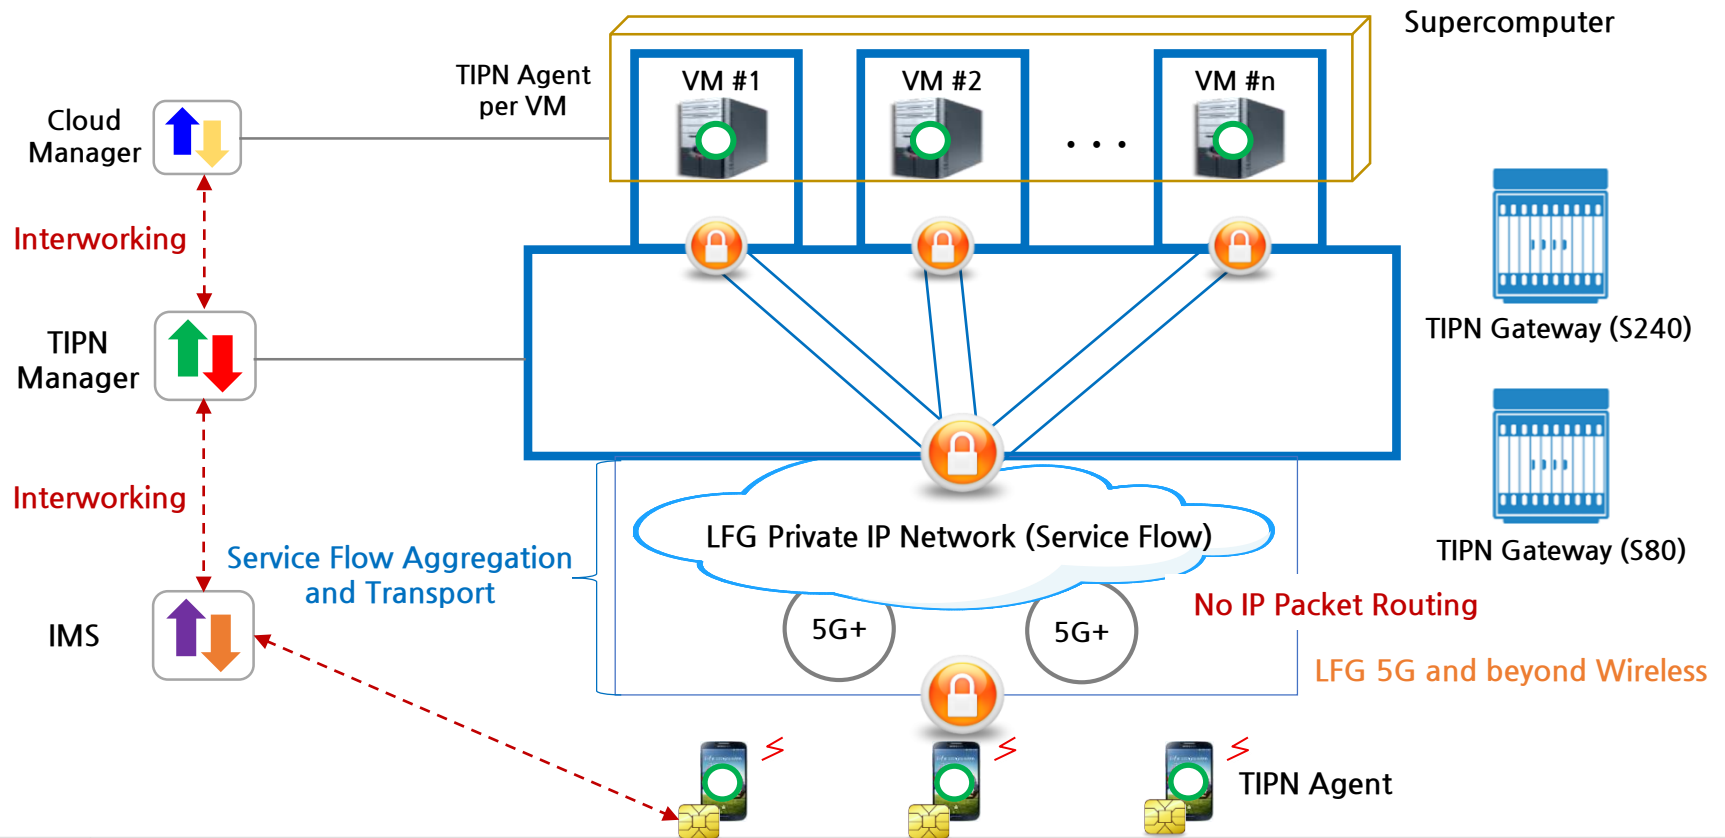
Supercomputer

TIPN Agent per VM

VM #1

VM #2

. . .

VM #n

Cloud Manager

Interworking

TIPN Manager

Interworking

IMS

Service Flow Aggregation and Transport

TIPN Gateway (S240)

TIPN Gateway (S80)

LFG Private IP Network (Service Flow)

5G+

5G+

No IP Packet Routing

LFG 5G and beyond Wireless

TIPN Agent